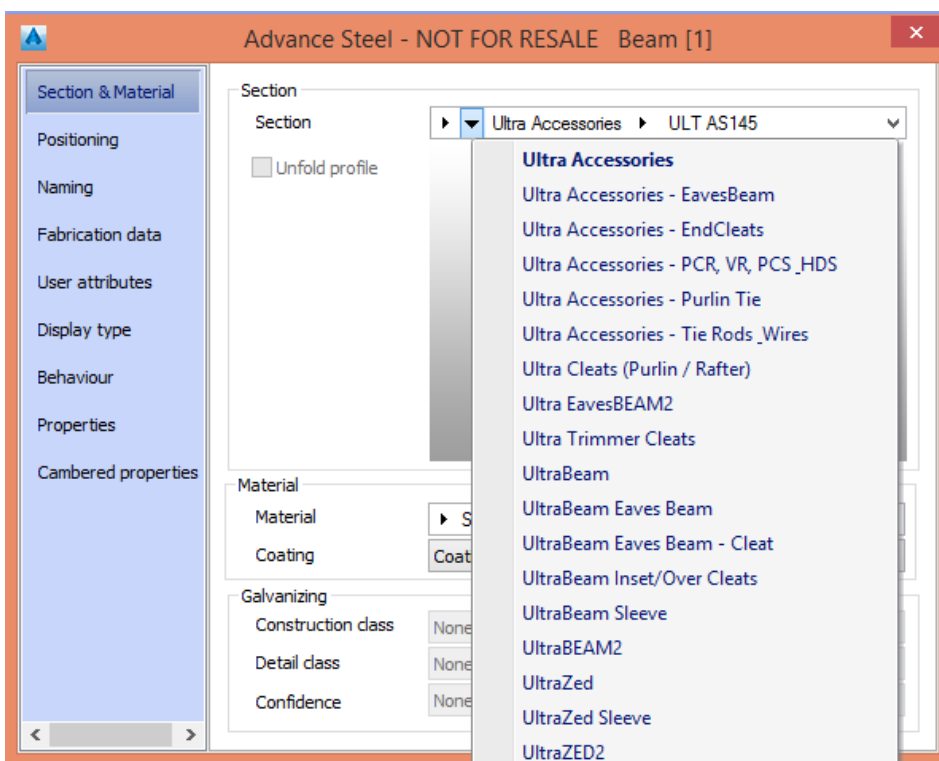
Advance Steel - NOT FOR RESALE Beam [1]

Section & Material
Positioning
Naming
Fabrication data
User attributes
Display type
Behaviour
Properties
Cambered properties

Section
Section
Ultra Accessories ▸ ULT AS145
Unfold profile

Ultra Accessories
Ultra Accessories - EavesBeam
Ultra Accessories - EndCleats
Ultra Accessories - PCR, VR, PCS _HDS
Ultra Accessories - Purlin Tie
Ultra Accessories - Tie Rods _Wires
Ultra Cleats (Purlin / Rafter)
Ultra EavesBEAM2
Ultra Trimmer Cleats
UltraBeam
UltraBeam Eaves Beam
UltraBeam Eaves Beam - Cleat
UltraBeam Inset/Over Cleats
UltraBeam Sleeve
UltraBEAM2
UltraZed
UltraZed Sleeve
UltraZED2

Material
Material
S
Coating
Coat

Galvanizing
Construction class
None
Detail class
None
Confidence
None